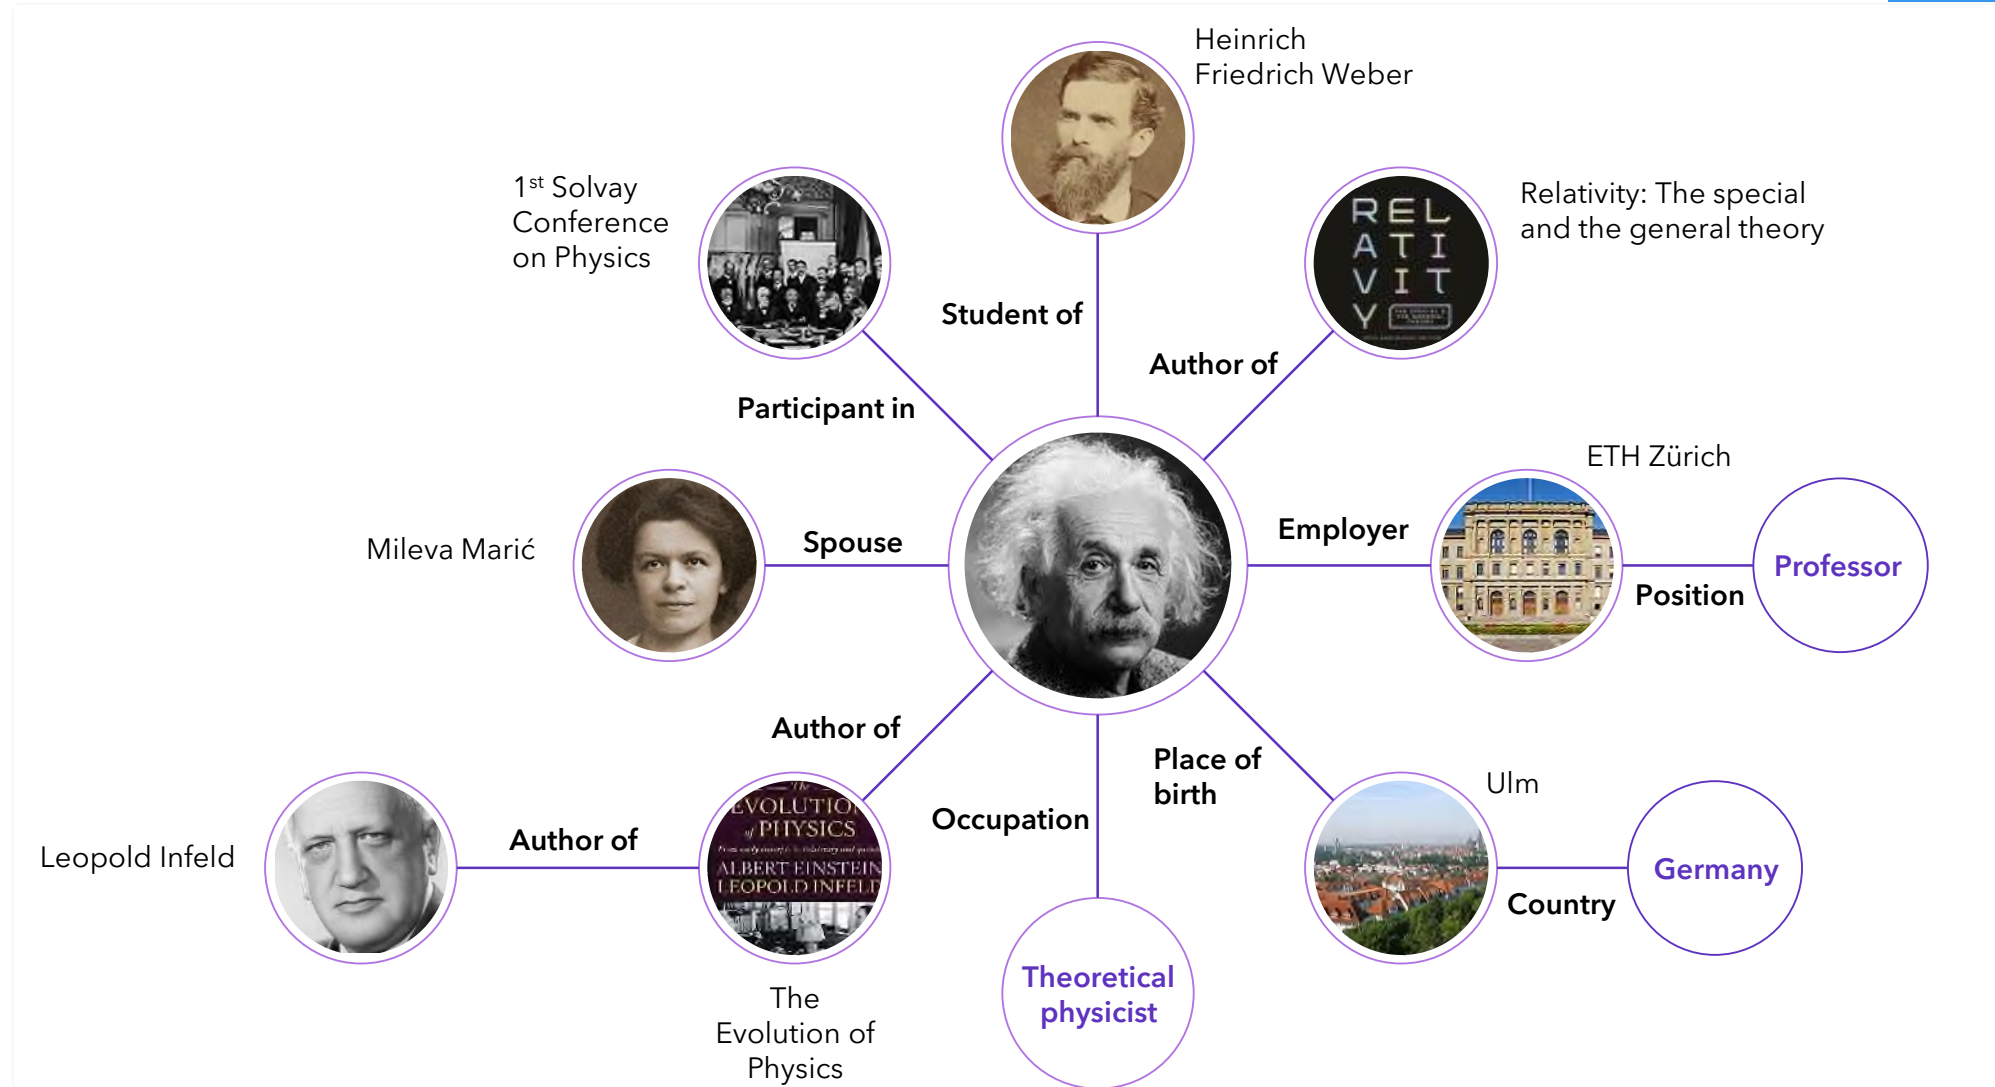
Heinrich Friedrich Weber

$1^{st}$ Solvay Conference on Physics

Relativity: The special and the general theory

REL
ATI
VIT
Y

Student of

Author of

Participant in

ETH Zürich

Mileva Marić

Spouse

Employer

Professor

Position

Author of

Place of birth

Ulm

Leopold Infeld

Author of

The EVOLUTION of PHYSICS

ALBERT EINSTEIN
LEOPOLD INFELD

Occupation

Germany

Country

The Evolution of Physics

Theoretical physicist